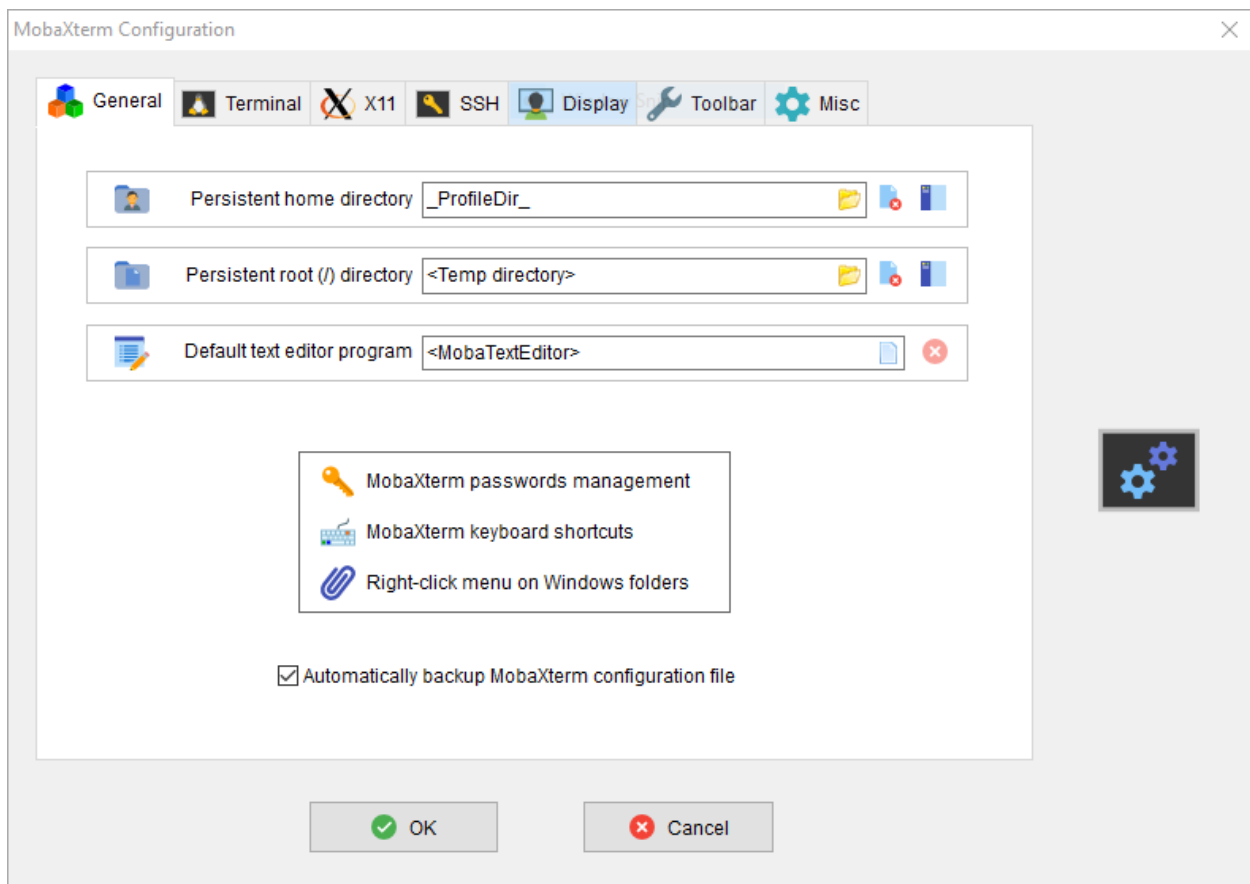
MobaXterm Configuration

General Terminal X11 SSH Display Toolbar Misc

Persistent home directory _ProfileDir_

Persistent root (/) directory <Temp directory>

Default text editor program <MobaTextEditor>

MobaXterm passwords management

MobaXterm keyboard shortcuts

Right-click menu on Windows folders

Automatically backup MobaXterm configuration file

OK Cancel